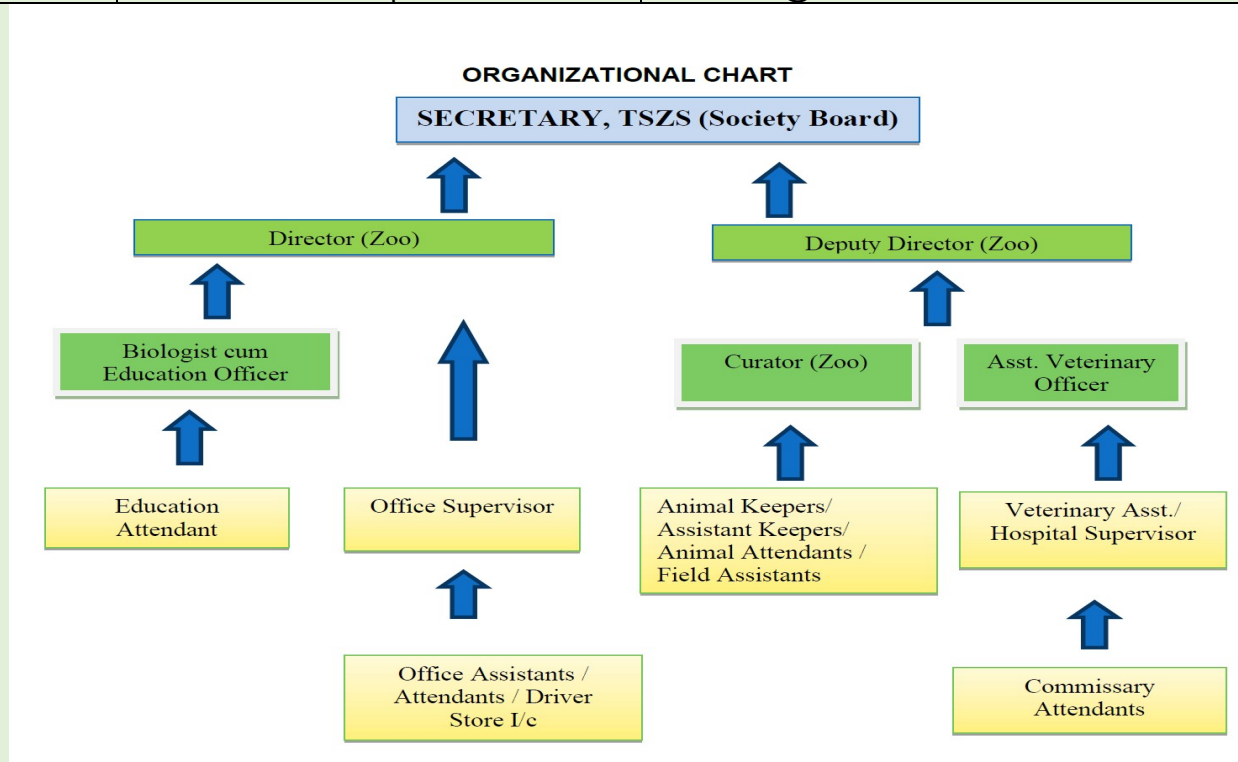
ORGANIZATIONAL CHART

SECRETARY, TSZS (Society Board)

Director (Zoo)

Deputy Director (Zoo)

Biologist cum Education Officer

Curator (Zoo)

Asst. Veterinary Officer

Education Attendant

Office Supervisor

Animal Keepers/ Assistant Keepers/ Animal Attendants / Field Assistants

Veterinary Asst./ Hospital Supervisor

Office Assistants / Attendants / Driver Store I/c

Commissary Attendants